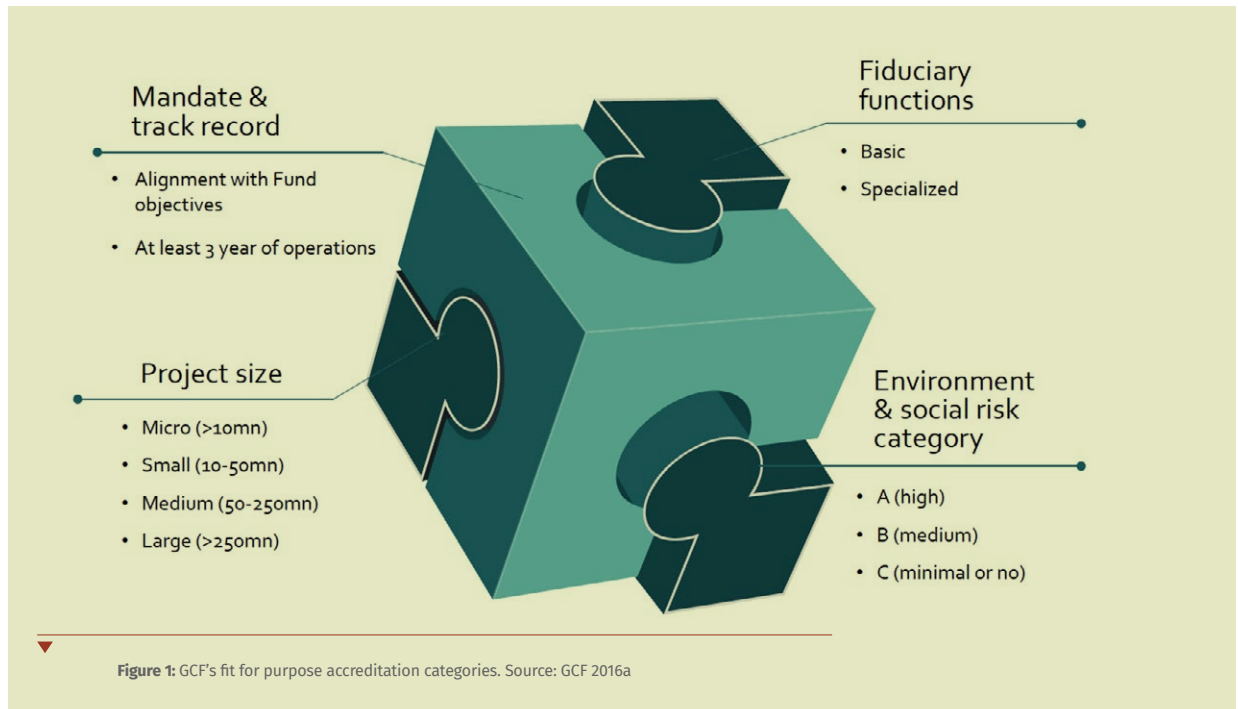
Mandate & track record

- Alignment with Fund objectives
- At least 3 year of operations

Fiduciary functions

- Basic
- Specialized

Project size

- Micro (>10mn)
- Small (10-50mn)
- Medium (50-250mn)
- Large (>250mn)

Environment & social risk category

- A (high)
- B (medium)
- C (minimal or no)

**Figure 1:** GCF's fit for purpose accreditation categories. Source: GCF 2016a